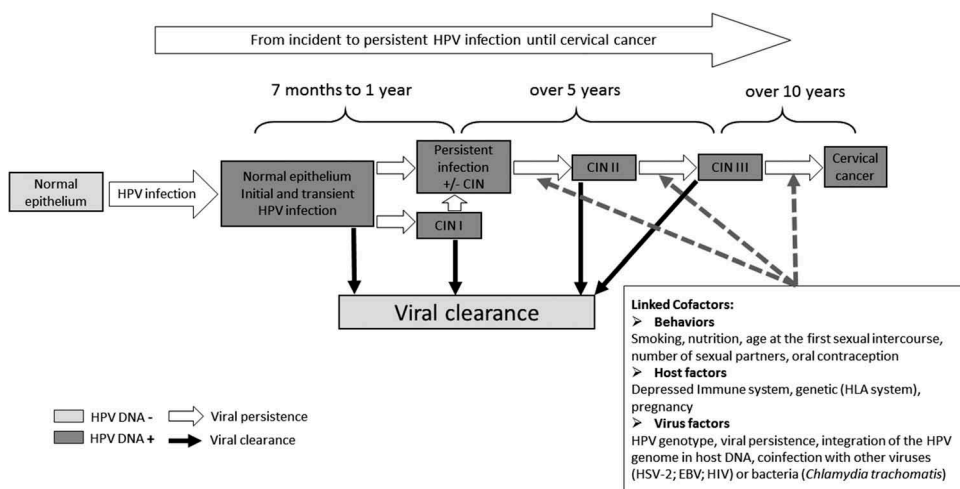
From incident to persistent HPV infection until cervical cancer

7 months to 1 year

over 5 years

over 10 years

Normal epithelium

HPV infection

Normal epithelium Initial and transient HPV infection

Persistent infection +/- CIN

CIN I

CIN II

CIN III

Cervical cancer

Viral clearance

HPV DNA -

Viral persistence

HPV DNA +

Viral clearance

Linked Cofactors:
➢ Behaviors
Smoking, nutrition, age at the first sexual intercourse, number of sexual partners, oral contraception
➢ Host factors
Depressed Immune system, genetic (HLA system), pregnancy
➢ Virus factors
HPV genotype, viral persistence, integration of the HPV genome in host DNA, coinfection with other viruses (HSV-2; EBV; HIV) or bacteria (*Chlamydia trachomatis*)